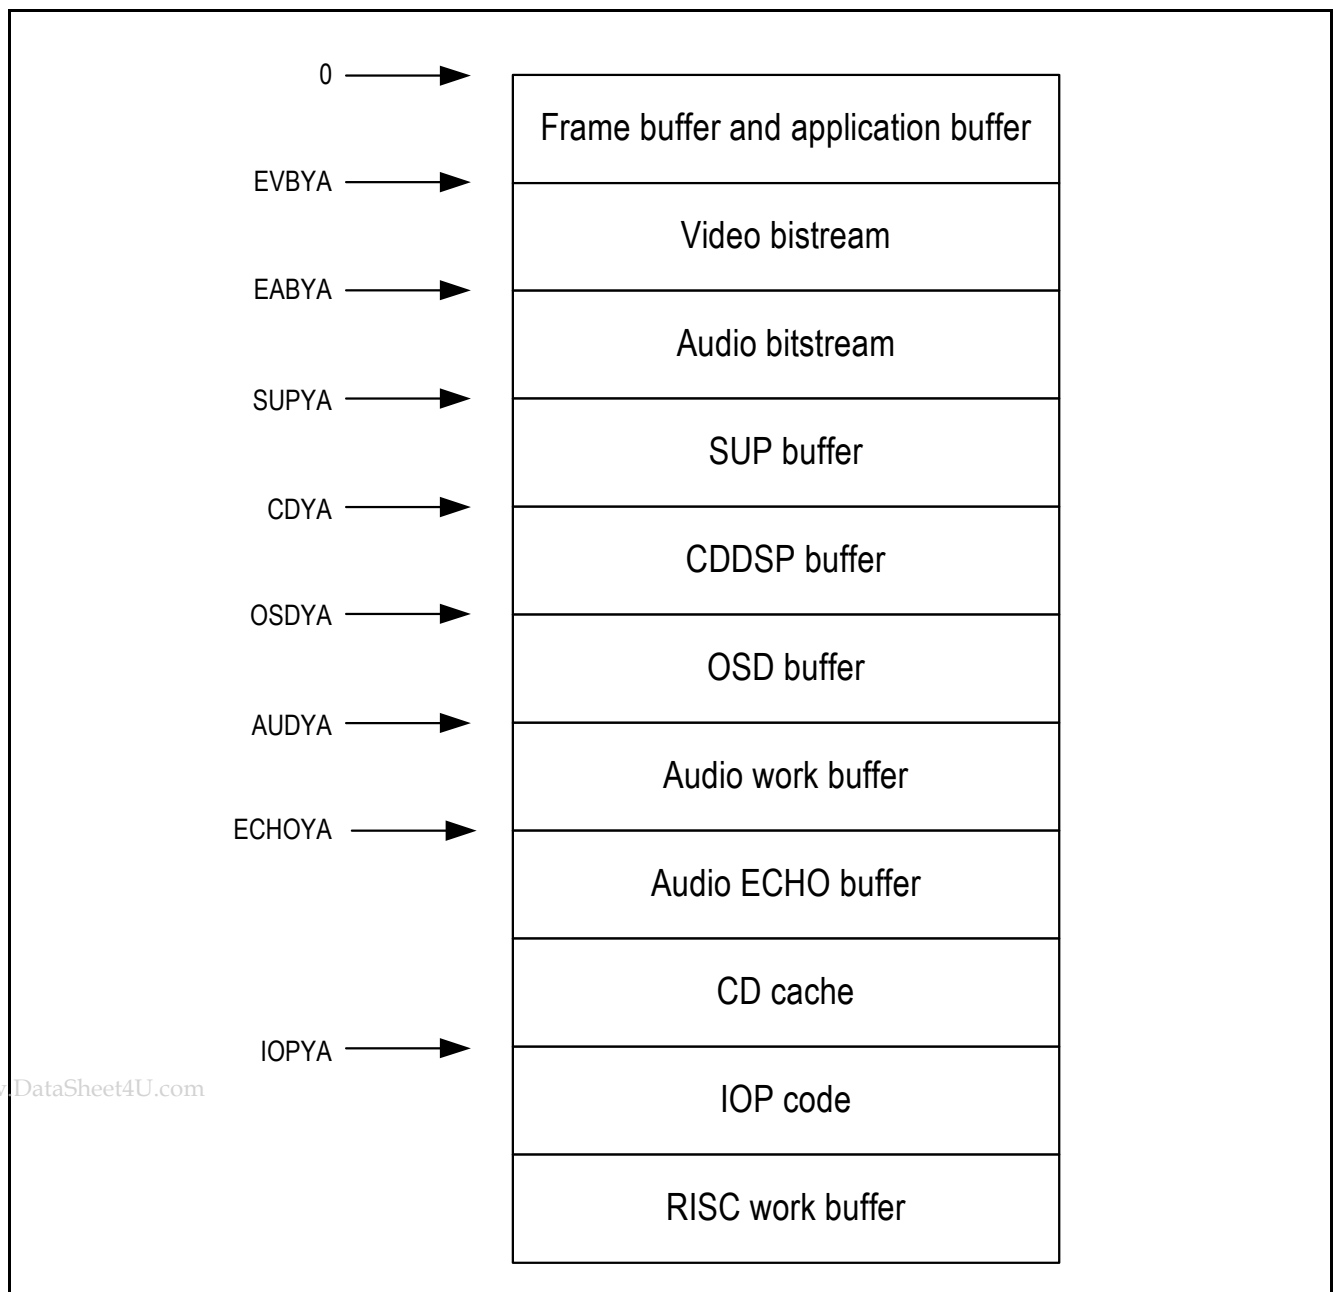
0
Frame buffer and application buffer
EVBYA
Video bistream
EABYA
Audio bitstream
SUPYA
SUP buffer
CDYA
CDDSP buffer
OSDYA
OSD buffer
AUDYA
Audio work buffer
ECHOYA
Audio ECHO buffer
CD cache
IOPYA
IOP code
RISC work buffer
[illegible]DataSheet4U.com